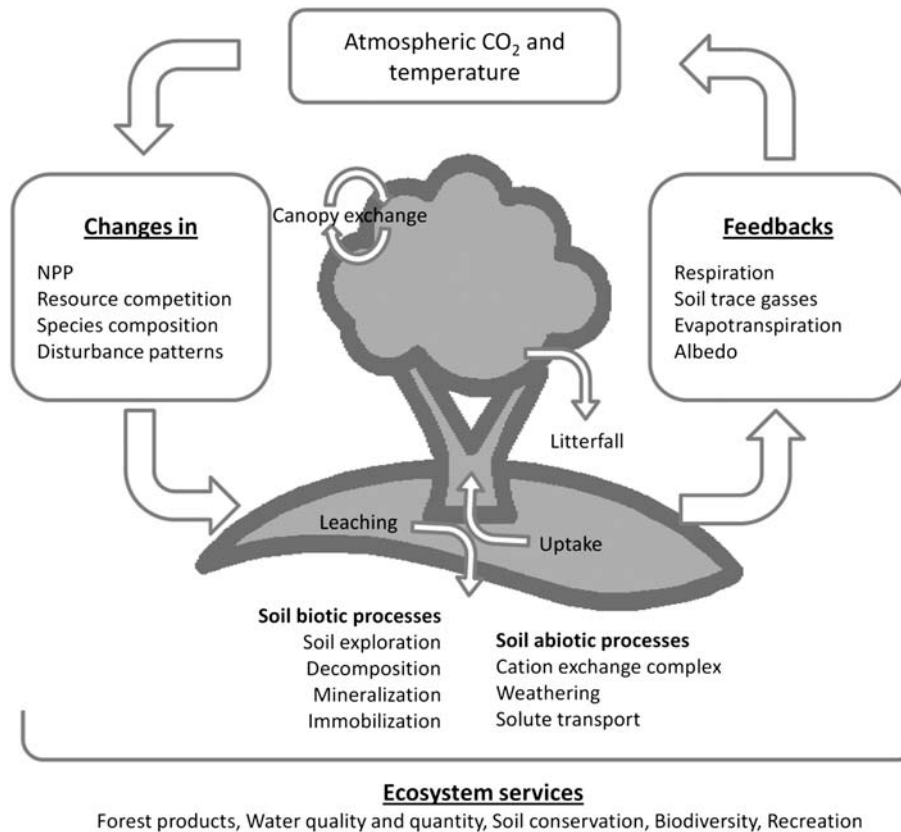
Atmospheric $CO_2$ and temperature

Changes in
NPP
Resource competition
Species composition
Disturbance patterns

Canopy exchange

Feedbacks
Respiration
Soil trace gasses
Evapotranspiration
Albedo

Litterfall

Leaching

Uptake

Soil biotic processes
Soil exploration
Decomposition
Mineralization
Immobilization

Soil abiotic processes
Cation exchange complex
Weathering
Solute transport

Ecosystem services
Forest products, Water quality and quantity, Soil conservation, Biodiversity, Recreation